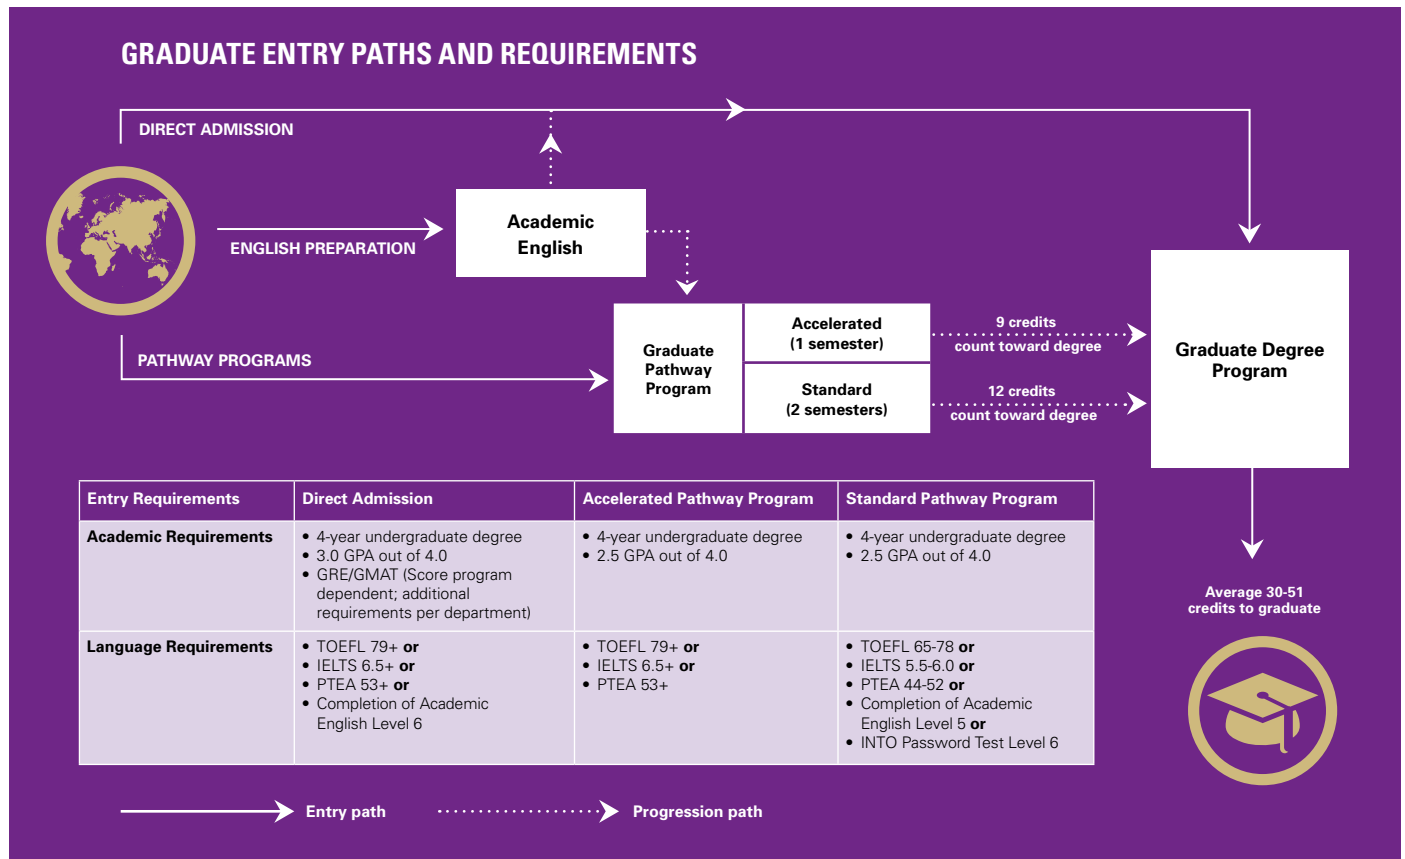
GRADUATE ENTRY PATHS AND REQUIREMENTS

DIRECT ADMISSION

ENGLISH PREPARATION

Academic English

PATHWAY PROGRAMS

Graduate Pathway Program

Accelerated (1 semester)

Standard (2 semesters)

9 credits count toward degree

12 credits count toward degree

Graduate Degree Program

Average 30-51 credits to graduate

| Entry Requirements | Direct Admission | Accelerated Pathway Program | Standard Pathway Program |
|---|---|---|---|
| Academic Requirements | • 4-year undergraduate degree • 3.0 GPA out of 4.0 • GRE/GMAT (Score program dependent; additional requirements per department) | • 4-year undergraduate degree • 2.5 GPA out of 4.0 | • 4-year undergraduate degree • 2.5 GPA out of 4.0 |
| Language Requirements | • TOEFL 79+ **or** • IELTS 6.5+ **or** • PTEA 53+ **or** • Completion of Academic English Level 6 | • TOEFL 79+ **or** • IELTS 6.5+ **or** • PTEA 53+ | • TOEFL 65-78 **or** • IELTS 5.5-6.0 **or** • PTEA 44-52 **or** • Completion of Academic English Level 5 **or** • INTO Password Test Level 6 |

Entry path

Progression path